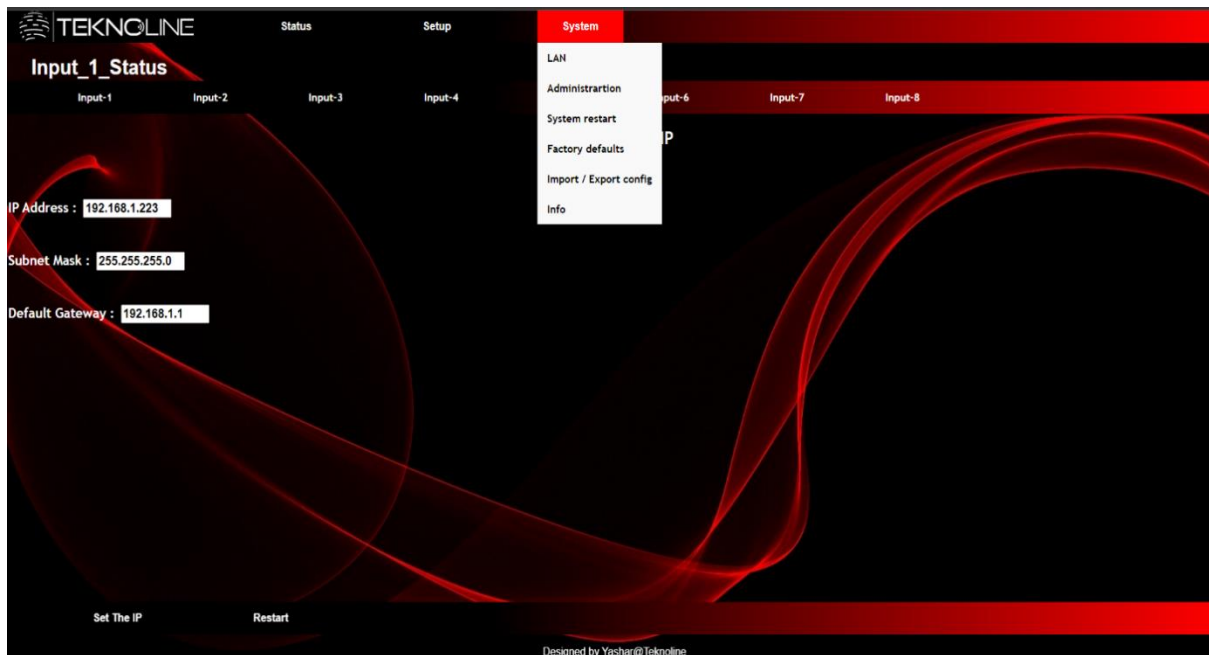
TEKNOLINE

Status

Setup

System

LAN

Administrartion

System restart

Factory defaults

Import / Export config

Info

Input_1_Status

Input-1

Input-2

Input-3

Input-4

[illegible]put-6

Input-7

Input-8

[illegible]P

IP Address : 192.168.1.223

Subnet Mask : 255.255.255.0

Default Gateway : 192.168.1.1

Set The IP

Restart

Designed by Yashar@Teknoline